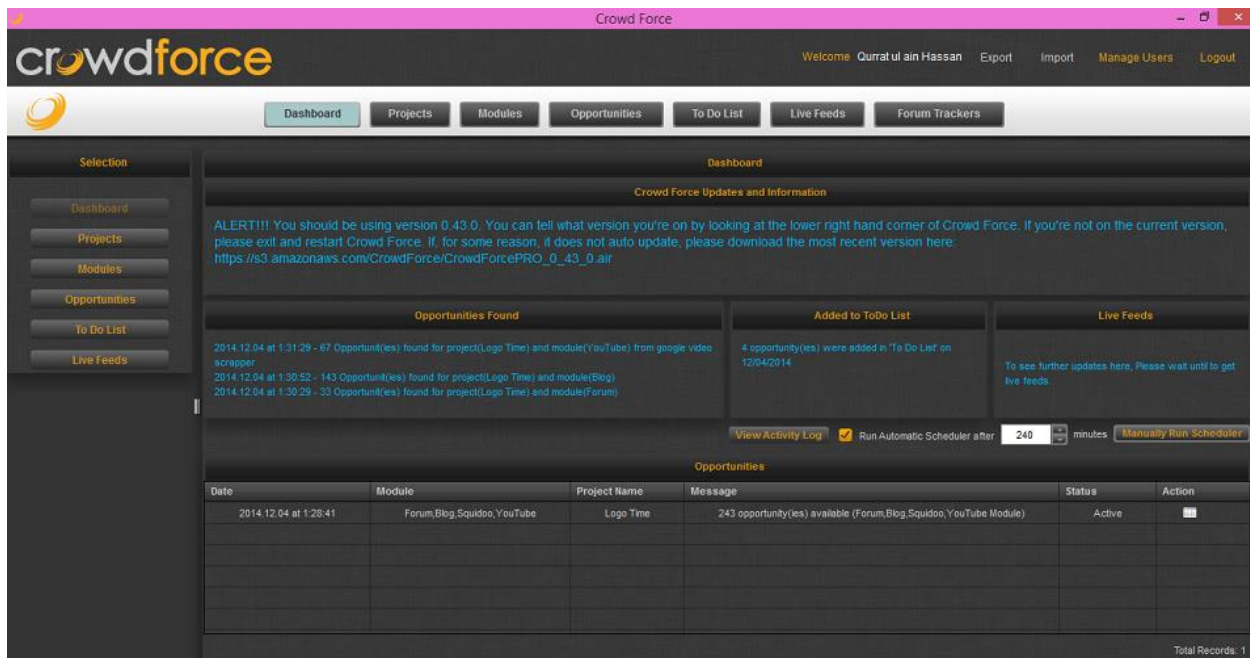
Crowd Force

crowdforce

Welcome Qurrat ul ain Hassan Export Import Manage Users Logout

Dashboard Projects Modules Opportunities To Do List Live Feeds Forum Trackers

Selection

Dashboard
Projects
Modules
Opportunities
To Do List
Live Feeds

Dashboard

Crowd Force Updates and Information

ALERT!!! You should be using version 0.43.0. You can tell what version you're on by looking at the lower right hand corner of Crowd Force. If you're not on the current version, please exit and restart Crowd Force. If, for some reason, it does not auto update, please download the most recent version here: https://s3.amazonaws.com/CrowdForce/CrowdForcePRO_0_43_0.air

Opportunities Found

2014.12.04 at 1:31:29 - 67 Opportunit(ies) found for project(Logo Time) and module(YouTube) from google video scrapper
2014.12.04 at 1:30:52 - 143 Opportunit(ies) found for project(Logo Time) and module(Blog)
2014.12.04 at 1:30:29 - 33 Opportunit(ies) found for project(Logo Time) and module(Forum)

Added to ToDo List

4 opportunity(ies) were added in 'To Do List' on 12/04/2014

Live Feeds

To see further updates here, Please wait until to get live feeds.

View Activity Log Run Automatic Scheduler after 240 minutes Manually Run Scheduler

Opportunities

| Date | Module | Project Name | Message | Status | Action |
|---|---|---|---|---|---|
| 2014.12.04 at 1:28:41 | Forum,Blog,Squidoo,YouTube | Logo Time | 243 opportunity(ies) available (Forum,Blog,Squidoo,YouTube Module) | Active | |

Total Records: 1